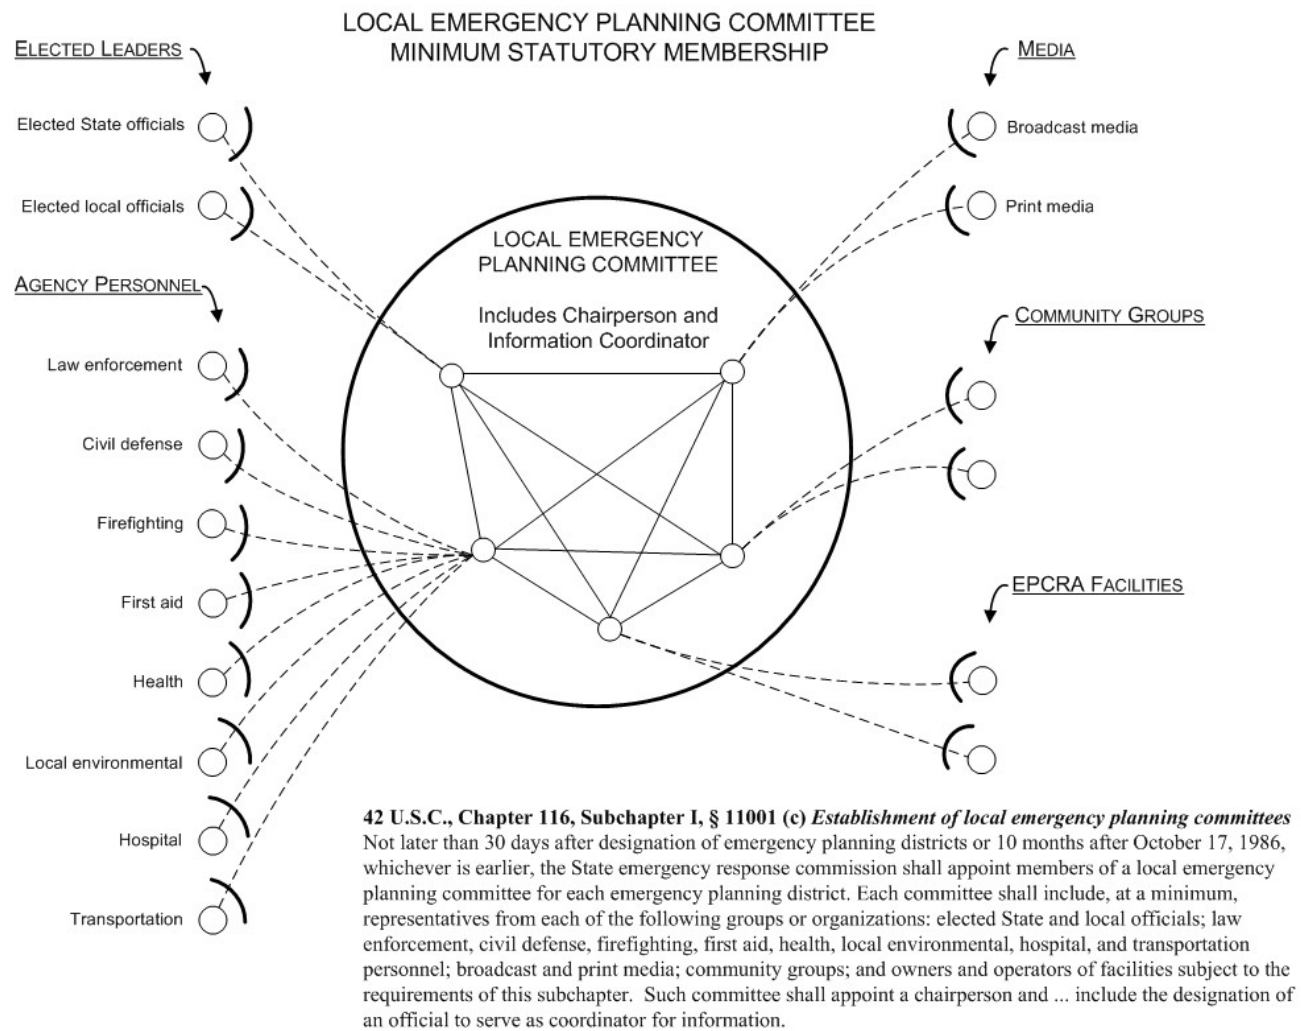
LOCAL EMERGENCY PLANNING COMMITTEE
MINIMUM STATUTORY MEMBERSHIP

ELECTED LEADERS

Elected State officials

Elected local officials

AGENCY PERSONNEL

Law enforcement

Civil defense

Firefighting

First aid

Health

Local environmental

Hospital

Transportation

MEDIA

Broadcast media

Print media

COMMUNITY GROUPS

EPCRA FACILITIES

LOCAL EMERGENCY PLANNING COMMITTEE

Includes Chairperson and Information Coordinator

**42 U.S.C., Chapter 116, Subchapter I, § 11001 (c)** ***Establishment of local emergency planning committees***
Not later than 30 days after designation of emergency planning districts or 10 months after October 17, 1986, whichever is earlier, the State emergency response commission shall appoint members of a local emergency planning committee for each emergency planning district. Each committee shall include, at a minimum, representatives from each of the following groups or organizations: elected State and local officials; law enforcement, civil defense, firefighting, first aid, health, local environmental, hospital, and transportation personnel; broadcast and print media; community groups; and owners and operators of facilities subject to the requirements of this subchapter. Such committee shall appoint a chairperson and ... include the designation of an official to serve as coordinator for information.